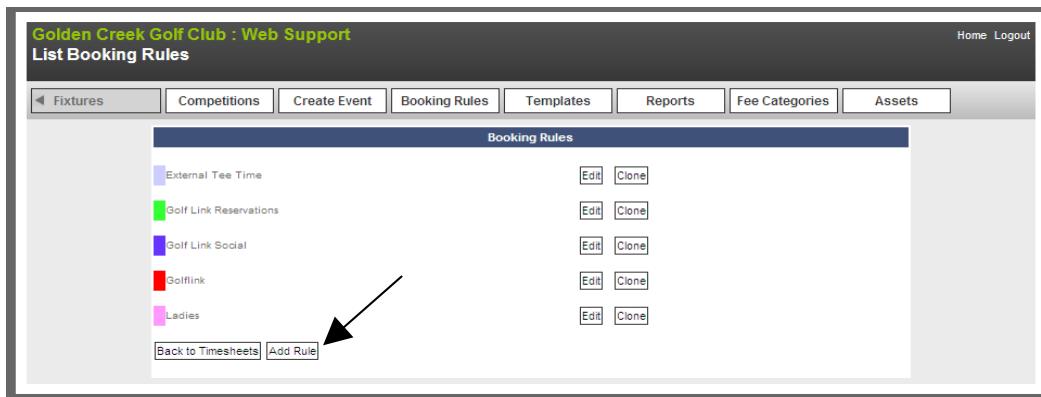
Golden Creek Golf Club : Web Support
List Booking Rules

Home Logout

◄ Fixtures | Competitions | Create Event | Booking Rules | Templates | Reports | Fee Categories | Assets

Booking Rules

External Tee Time Edit Clone
Golf Link Reservations Edit Clone
Golf Link Social Edit Clone
Golflink Edit Clone
Ladies Edit Clone

Back to Timesheets Add Rule